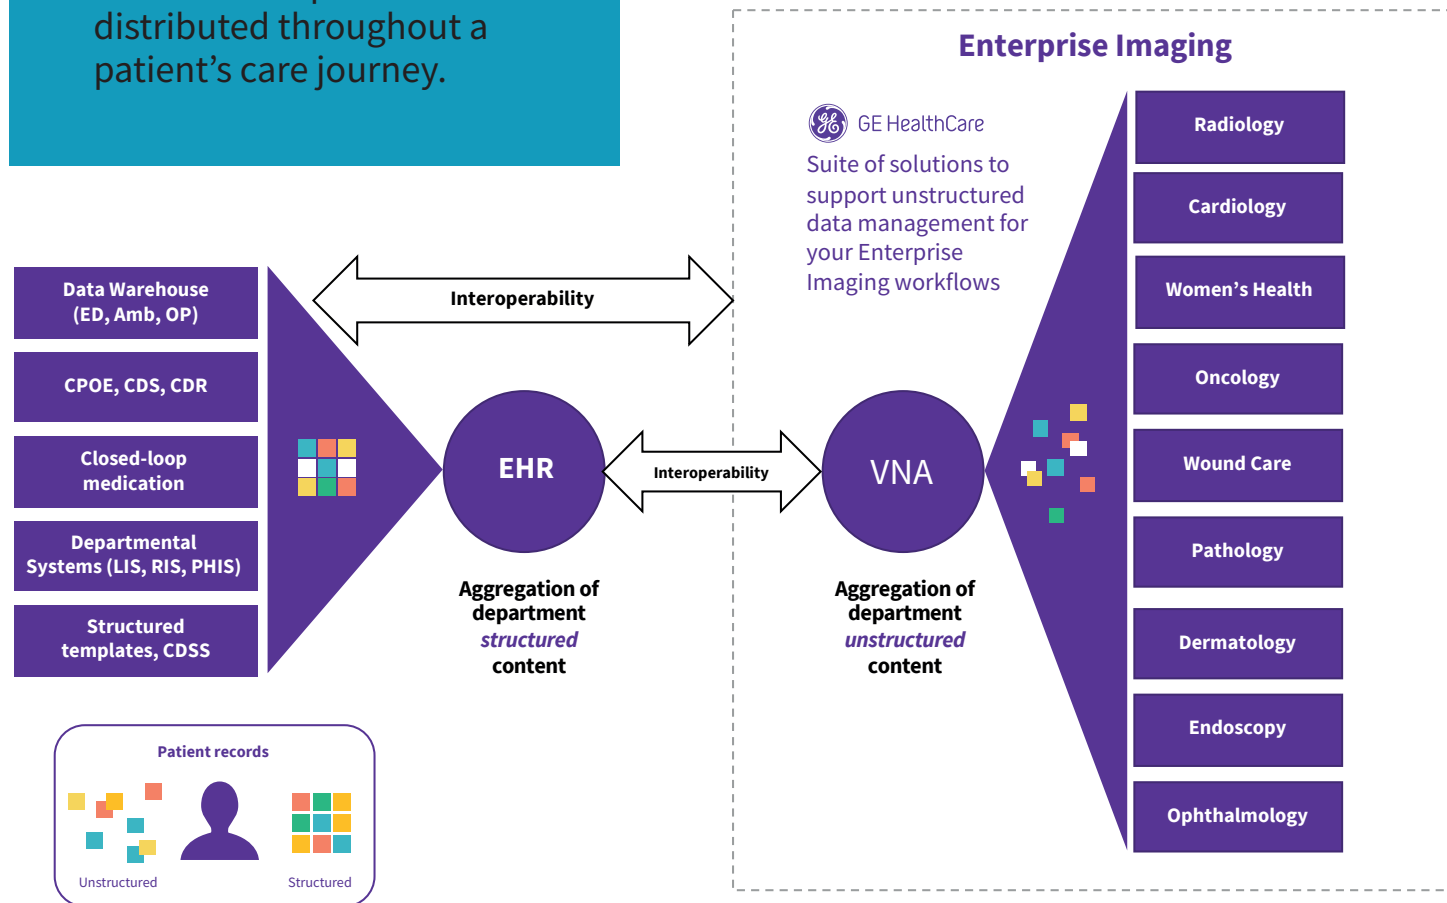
distributed throughout a patient's care journey.

Enterprise Imaging

GE HealthCare

Suite of solutions to support unstructured data management for your Enterprise Imaging workflows

Data Warehouse (ED, Amb, OP)

CPOE, CDS, CDR

Closed-loop medication

Departmental Systems (LIS, RIS, PHIS)

Structured templates, CDSS

Interoperability

EHR

Interoperability

VNA

Aggregation of department *structured* content

Aggregation of department *unstructured* content

Radiology

Cardiology

Women's Health

Oncology

Wound Care

Pathology

Dermatology

Endoscopy

Ophthalmology

Patient records

Unstructured

Structured